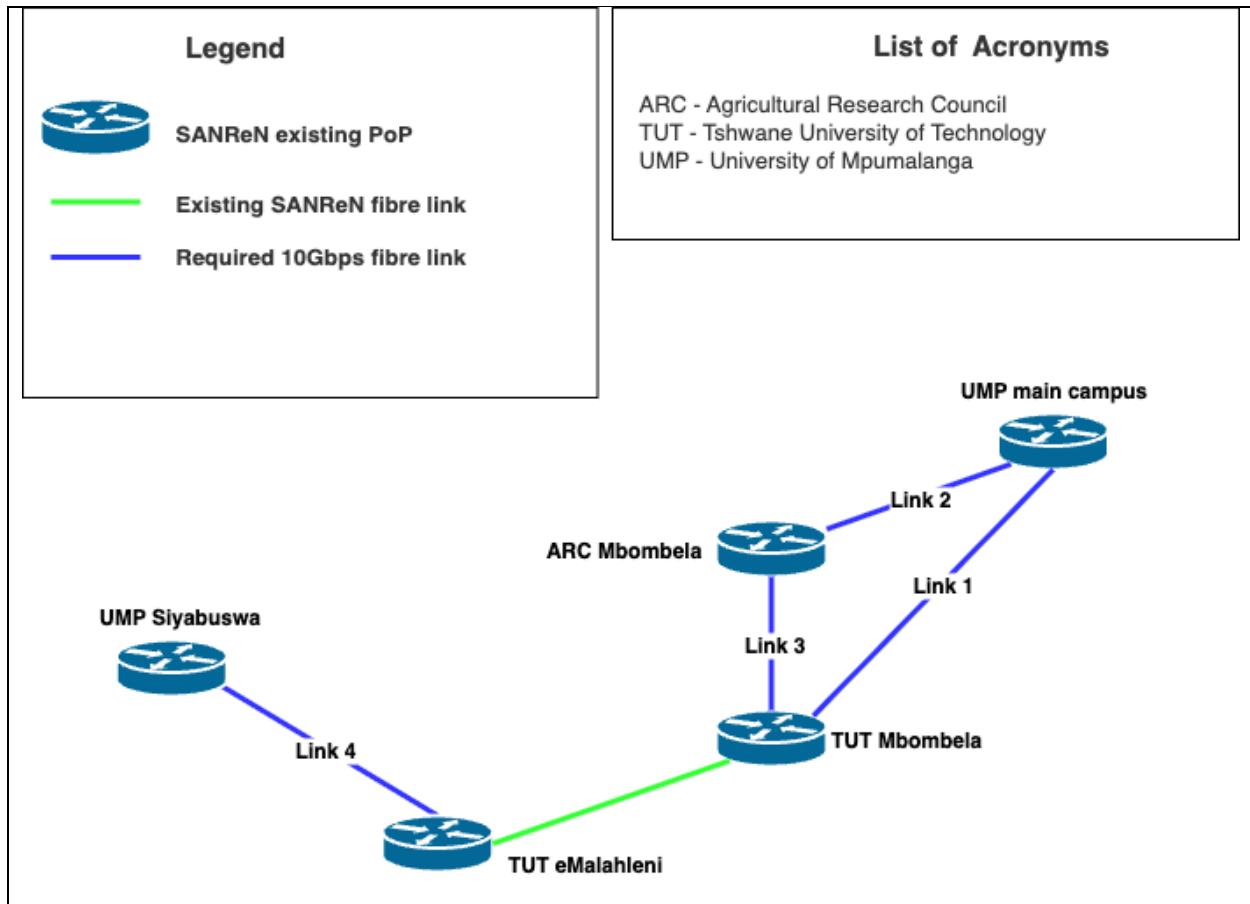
Legend

SANReN existing PoP

Existing SANReN fibre link

Required 10Gbps fibre link

List of Acronyms

ARC - Agricultural Research Council
TUT - Tshwane University of Technology
UMP - University of Mpumalanga

UMP main campus

Link 2

ARC Mbombela

Link 1

UMP Siyabuswa

Link 3

TUT Mbombela

Link 4

TUT eMalahleni